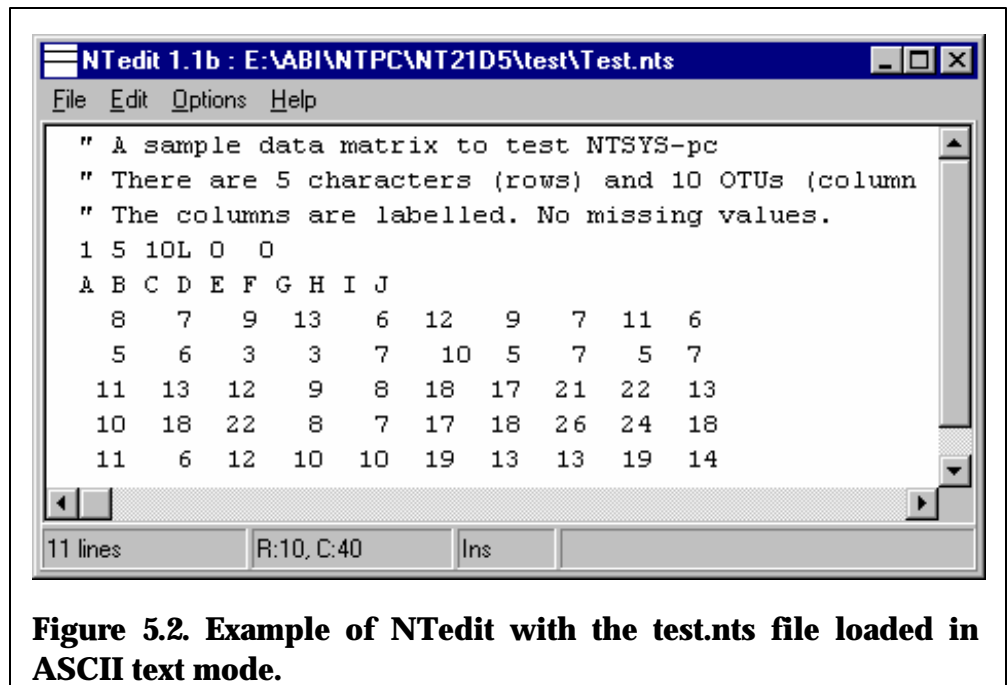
NTedit 1.1b : E:\ABI\NTPC\NT21D5\test\Test.nts

File Edit Options Help

" A sample data matrix to test NTSYS-pc
" There are 5 characters (rows) and 10 OTUs (column
" The columns are labelled. No missing values.
1 5 10L 0 0
A B C D E F G H I J

| | | | | | | | | | |
|---|---|---|---|---|---|---|---|---|---|
| 8 | 7 | 9 | 13 | 6 | 12 | 9 | 7 | 11 | 6 |
| 5 | 6 | 3 | 3 | 7 | 10 | 5 | 7 | 5 | 7 |
| 11 | 13 | 12 | 9 | 8 | 18 | 17 | 21 | 22 | 13 |
| 10 | 18 | 22 | 8 | 7 | 17 | 18 | 26 | 24 | 18 |
| 11 | 6 | 12 | 10 | 10 | 19 | 13 | 13 | 19 | 14 |

11 lines | R:10, C:40 | Ins

Figure 5.2. Example of NTedit with the test.nts file loaded in ASCII text mode.